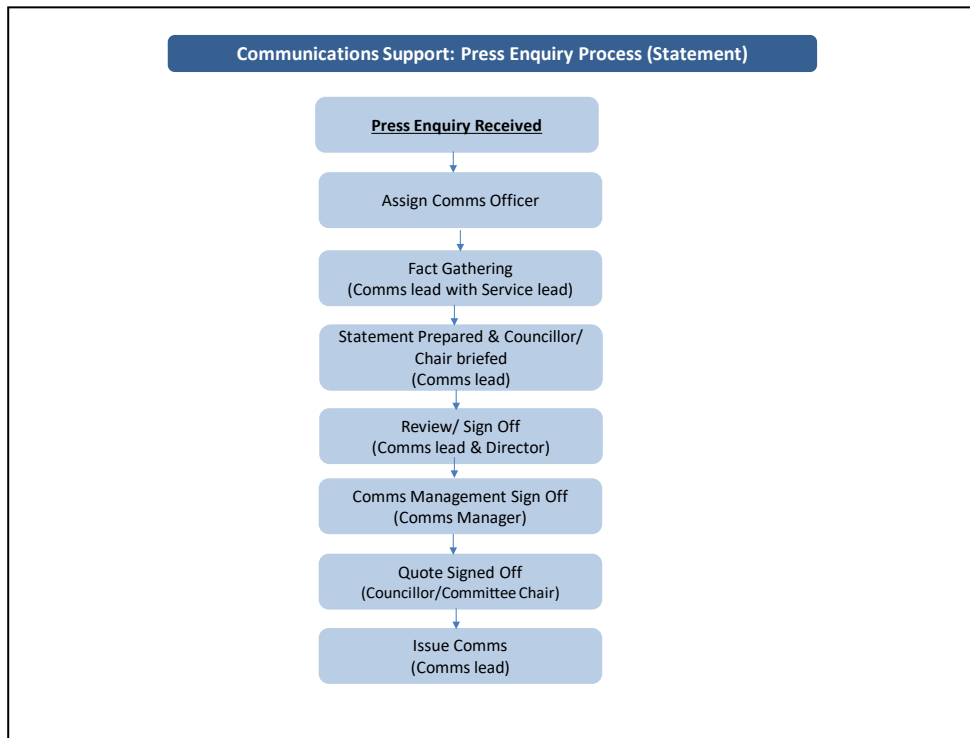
Communications Support: Press Enquiry Process (Statement)

Press Enquiry Received

Assign Comms Officer

Fact Gathering
(Comms lead with Service lead)

Statement Prepared & Councillor/ Chair briefed
(Comms lead)

Review/ Sign Off
(Comms lead & Director)

Comms Management Sign Off
(Comms Manager)

Quote Signed Off
(Councillor/Committee Chair)

Issue Comms
(Comms lead)